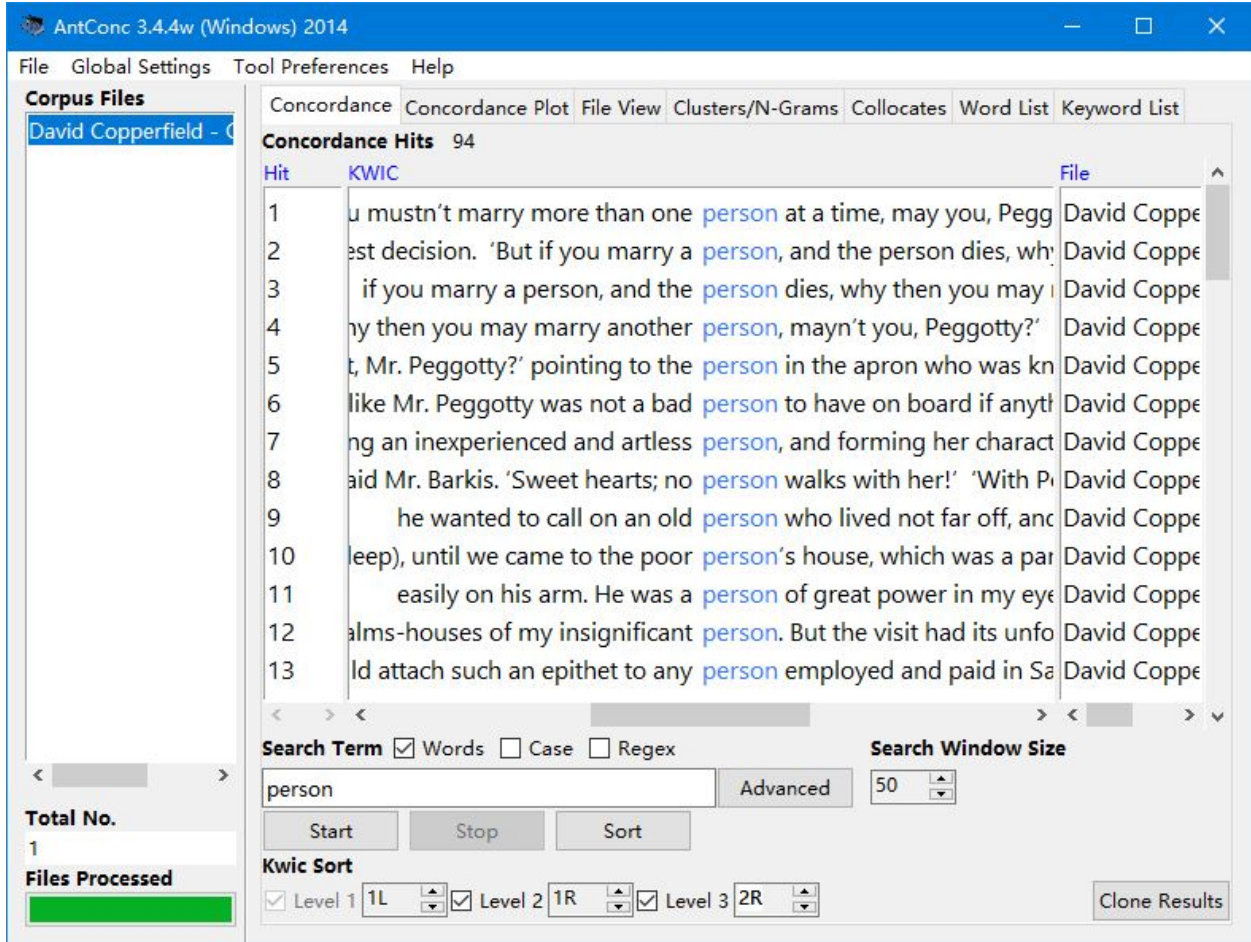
AntConc 3.4.4w (Windows) 2014

File Global Settings Tool Preferences Help

Corpus Files
David Copperfield - C

Concordance | Concordance Plot | File View | Clusters/N-Grams | Collocates | Word List | Keyword List

Concordance Hits 94

| Hit | KWIC | File |
|---|---|---|
| 1 | u mustn't marry more than one person at a time, may you, Pegg | David Coppe |
| 2 | est decision. 'But if you marry a person, and the person dies, why | David Coppe |
| 3 | if you marry a person, and the person dies, why then you may | David Coppe |
| 4 | hy then you may marry another person, mayn't you, Peggotty?' | David Coppe |
| 5 | t, Mr. Peggotty?' pointing to the person in the apron who was kn | David Coppe |
| 6 | like Mr. Peggotty was not a bad person to have on board if anyth | David Coppe |
| 7 | ng an inexperienced and artless person, and forming her charact | David Coppe |
| 8 | aid Mr. Barkis. 'Sweet hearts; no person walks with her!' 'With P | David Coppe |
| 9 | he wanted to call on an old person who lived not far off, anc | David Coppe |
| 10 | leep), until we came to the poor person's house, which was a par | David Coppe |
| 11 | easily on his arm. He was a person of great power in my eye | David Coppe |
| 12 | alms-houses of my insignificant person. But the visit had its unfo | David Coppe |
| 13 | ld attach such an epithet to any person employed and paid in Sa | David Coppe |

Search Term ☑ Words ☐ Case ☐ Regex
Search Window Size
person
Advanced
50
Start Stop Sort

Total No.
1
Files Processed

Kwic Sort
☑ Level 1 1L ☑ Level 2 1R ☑ Level 3 2R
Clone Results